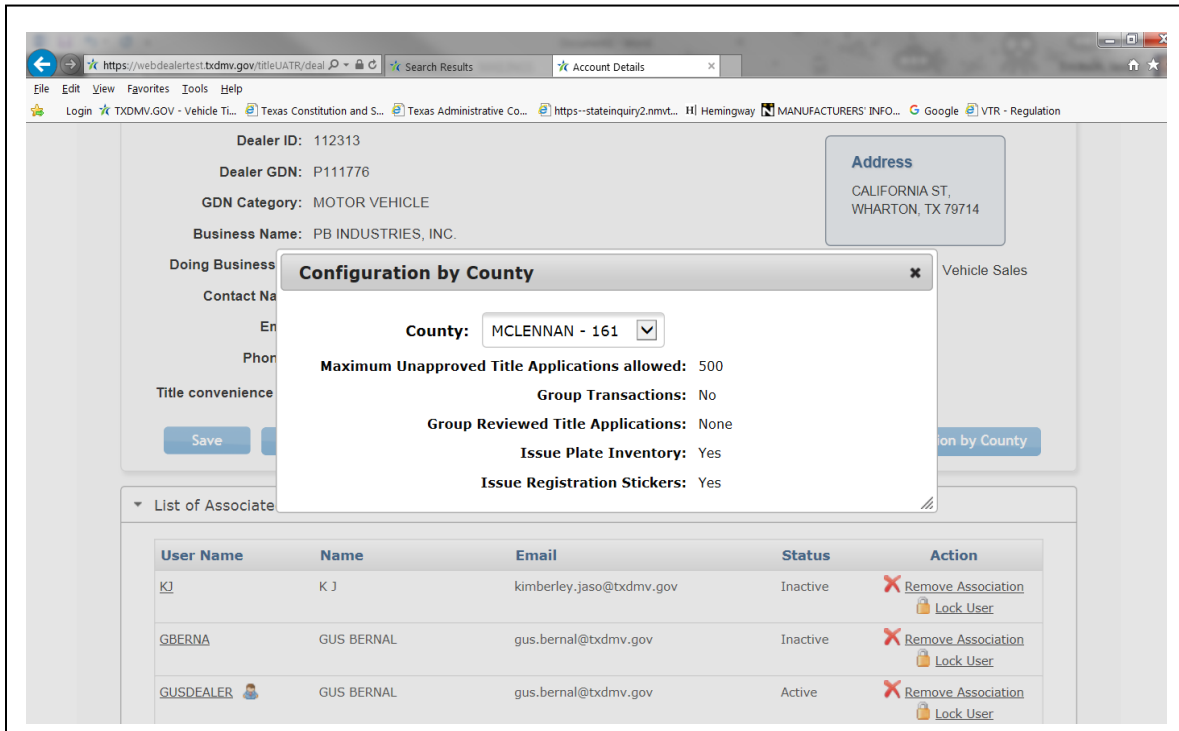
https://webdealertest.txdmv.gov/titleUATR/deal
Search Results
Account Details
File Edit View Favorites Tools Help
Login TXDMV.GOV - Vehicle Ti... Texas Constitution and S... Texas Administrative Co... https--stateinquiry2.nmvt... Hemingway MANUFACTURERS' INFO... Google VTR - Regulation

Dealer ID: 112313
Dealer GDN: P111776
GDN Category: MOTOR VEHICLE
Business Name: PB INDUSTRIES, INC.
Doing Business
Contact Na
Em
Phon
Title convenience

Address
CALIFORNIA ST,
WHARTON, TX 79714

Vehicle Sales

Save
ion by County

Configuration by County

County: MCLENNAN - 161
Maximum Unapproved Title Applications allowed: 500
Group Transactions: No
Group Reviewed Title Applications: None
Issue Plate Inventory: Yes
Issue Registration Stickers: Yes

List of Associate

| User Name | Name | Email | Status | Action |
|---|---|---|---|---|
| KJ | K J | kimberley.jaso@txdmv.gov | Inactive | Remove Association Lock User |
| GBERNA | GUS BERNAL | gus.bernal@txdmv.gov | Inactive | Remove Association Lock User |
| GUSDEALER | GUS BERNAL | gus.bernal@txdmv.gov | Active | Remove Association Lock User |